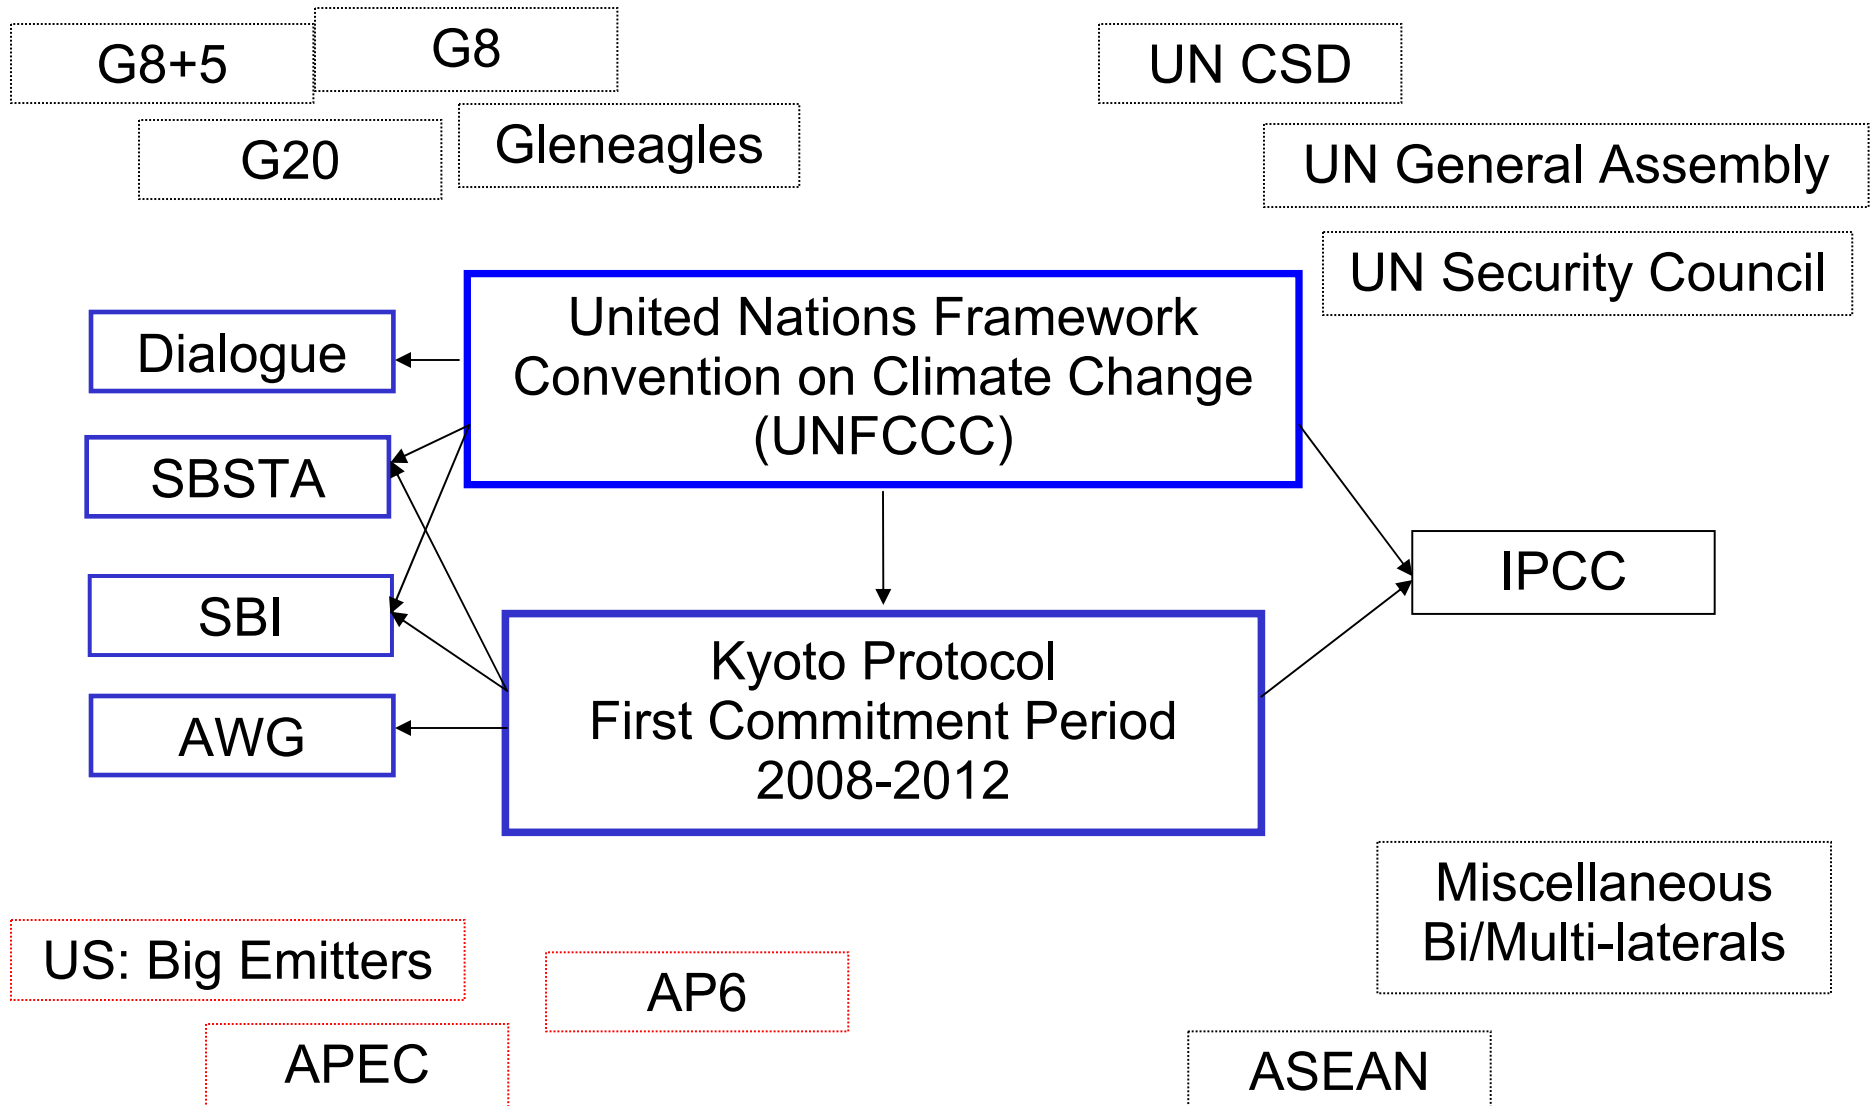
G8+5

G8

G20

Gleneagles

UN CSD

UN General Assembly

UN Security Council

Dialogue

SBSTA

SBI

AWG

United Nations Framework Convention on Climate Change (UNFCCC)

Kyoto Protocol
First Commitment Period
2008-2012

IPCC

Miscellaneous Bi/Multi-laterals

US: Big Emitters

AP6

APEC

ASEAN